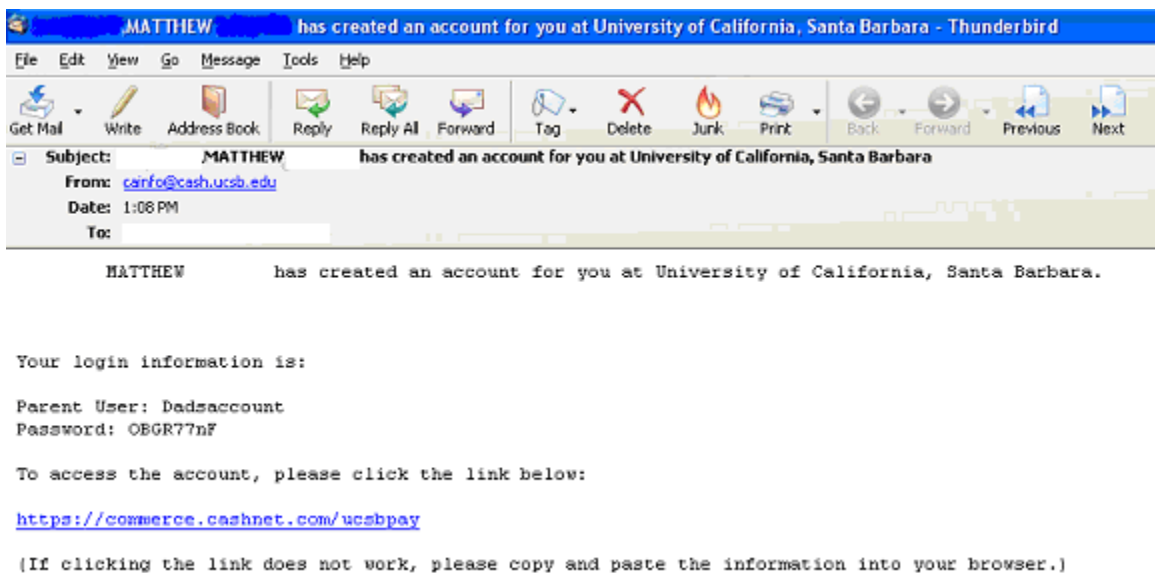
MATTHEW has created an account for you at University of California, Santa Barbara - Thunderbird

File Edit View Go Message Tools Help

Get Mail Write Address Book Reply Reply All Forward Tag Delete Junk Print Back Forward Previous Next

Subject: MATTHEW has created an account for you at University of California, Santa Barbara
From: cainfo@cash.ucsb.edu
Date: 1:08 PM
To:

MATTHEW has created an account for you at University of California, Santa Barbara.

Your login information is:

Parent User: Dadsaccount
Password: OBGR77nF

To access the account, please click the link below:

https://commerce.cashnet.com/ucsbpay

(If clicking the link does not work, please copy and paste the information into your browser.)